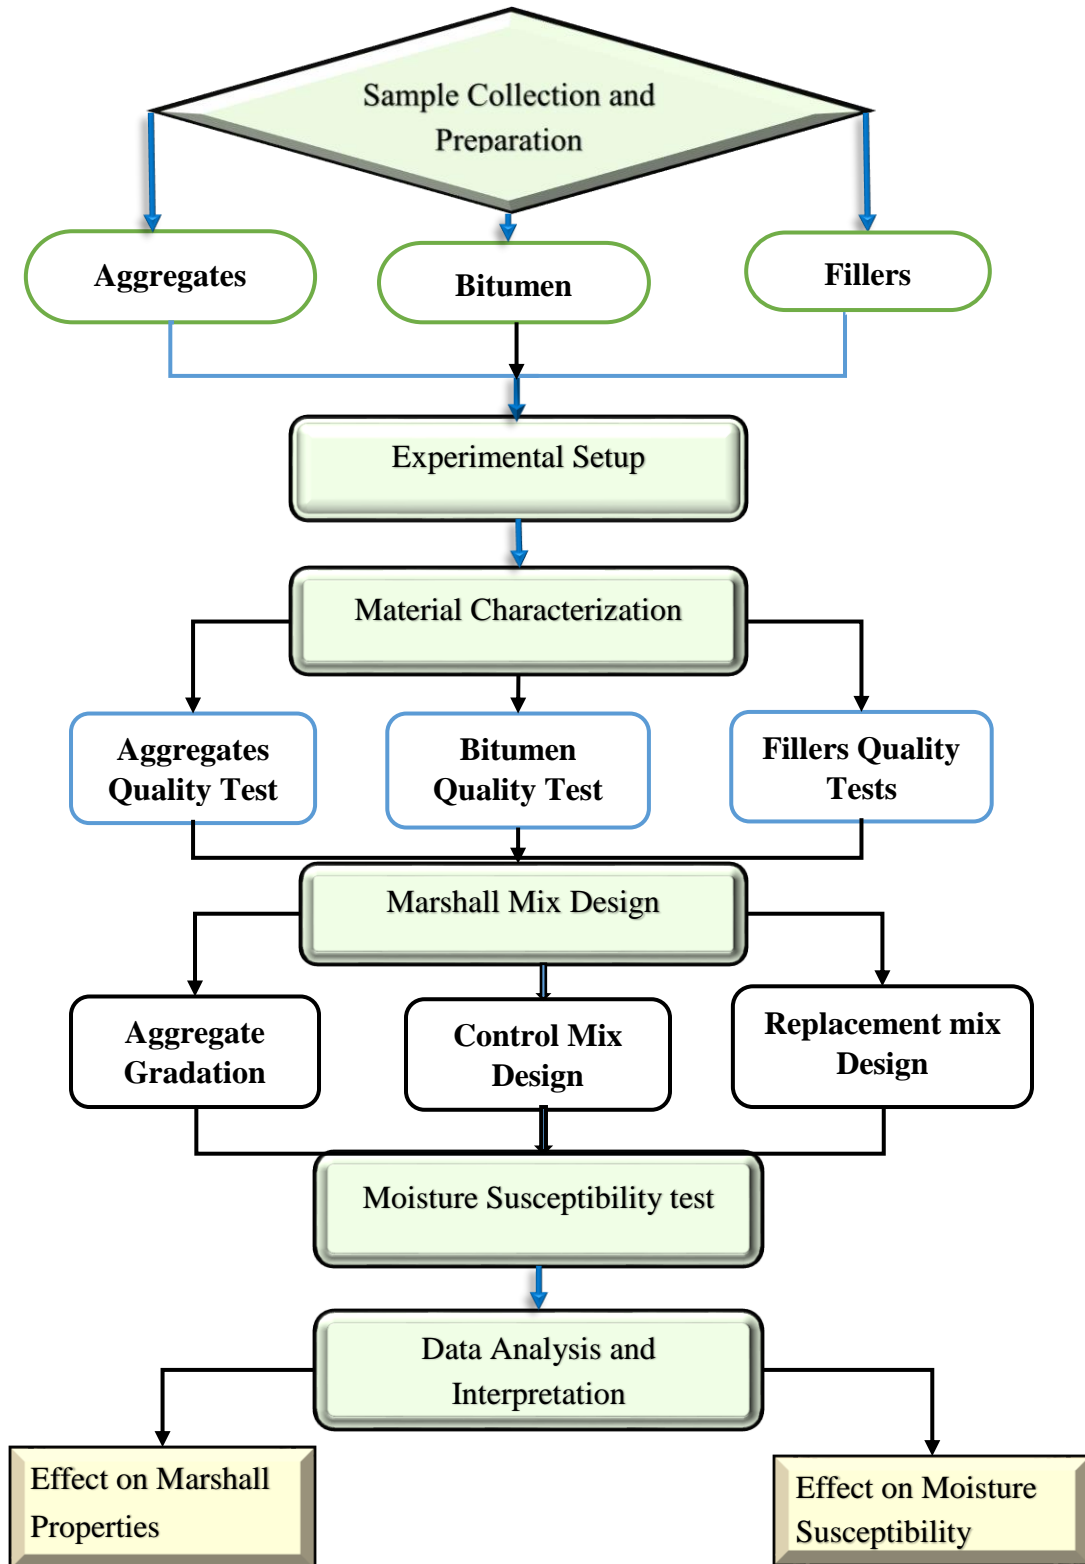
Sample Collection and Preparation

Aggregates

Bitumen

Fillers

Experimental Setup

Material Characterization

Aggregates Quality Test

Bitumen Quality Test

Fillers Quality Tests

Marshall Mix Design

Aggregate Gradation

Control Mix Design

Replacement mix Design

Moisture Susceptibility test

Data Analysis and Interpretation

Effect on Marshall Properties

Effect on Moisture Susceptibility